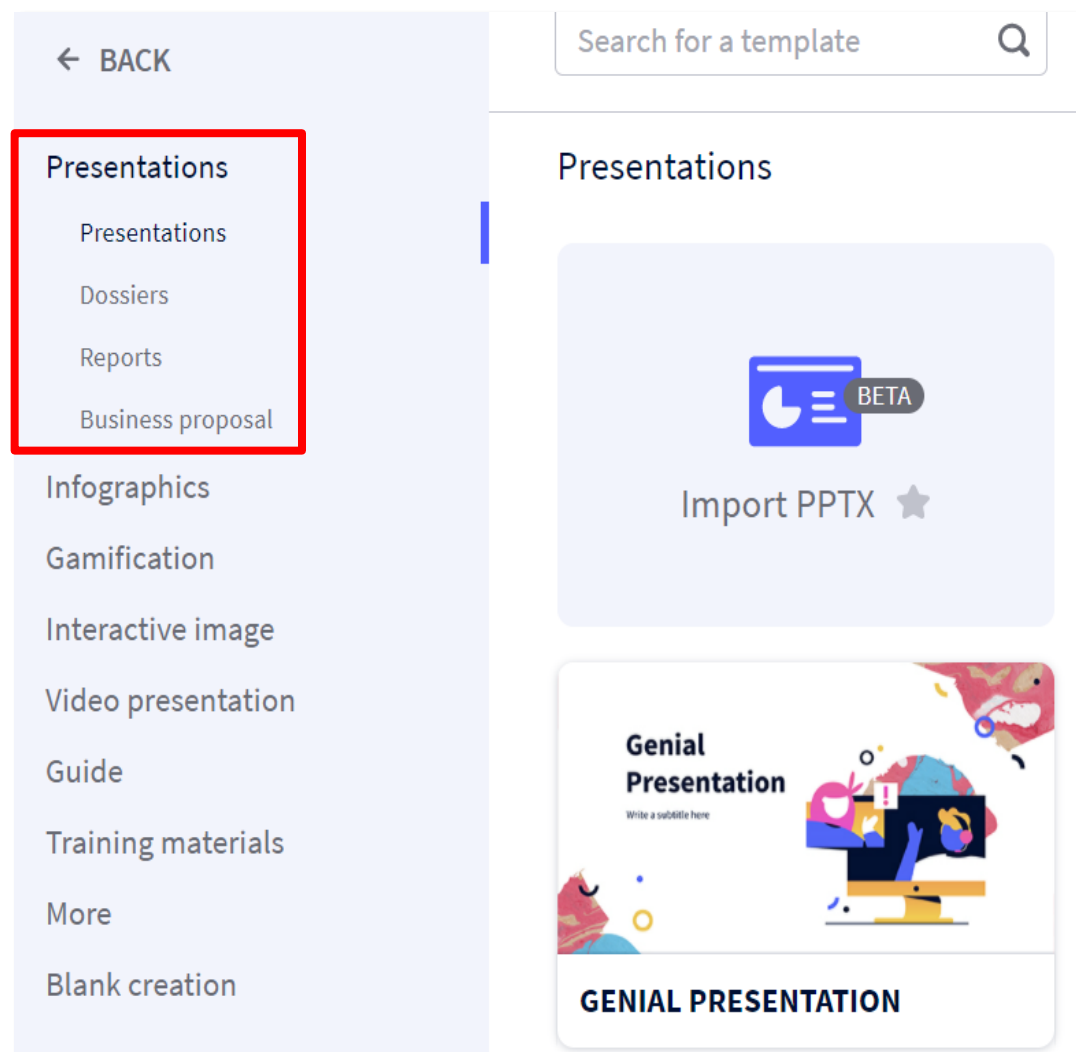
← BACK

Presentations

Presentations

Dossiers

Reports

Business proposal

Infographics

Gamification

Interactive image

Video presentation

Guide

Training materials

More

Blank creation

Search for a template

Presentations

BETA

Import PPTX

Genial Presentation

Write a subtitle here

GENIAL PRESENTATION